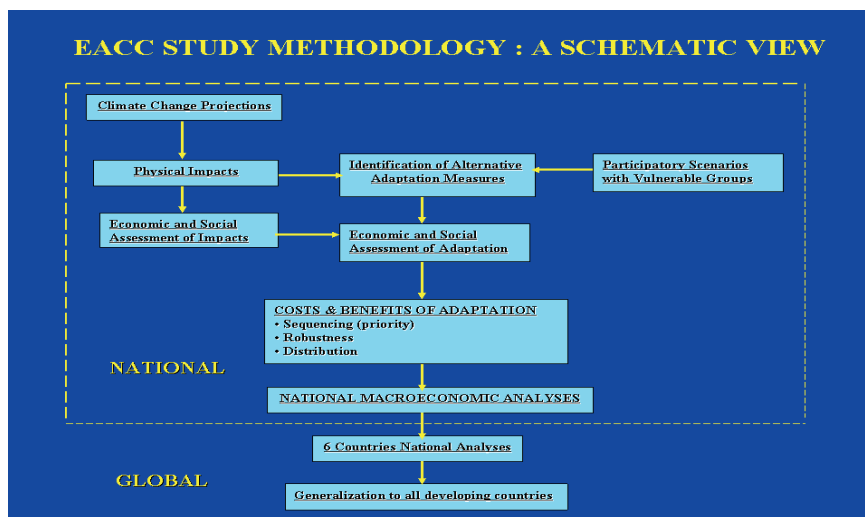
EACC STUDY METHODOLOGY : A SCHEMATIC VIEW

Climate Change Projections

Physical Impacts

Identification of Alternative Adaptation Measures

Participatory Scenarios with Vulnerable Groups

Economic and Social Assessment of Impacts

Economic and Social Assessment of Adaptation

COSTS & BENEFITS OF ADAPTATION
• Sequencing (priority)
• Robustness
• Distribution

NATIONAL

NATIONAL MACROECONOMIC ANALYSES

6 Countries National Analyses

GLOBAL

Generalization to all developing countries